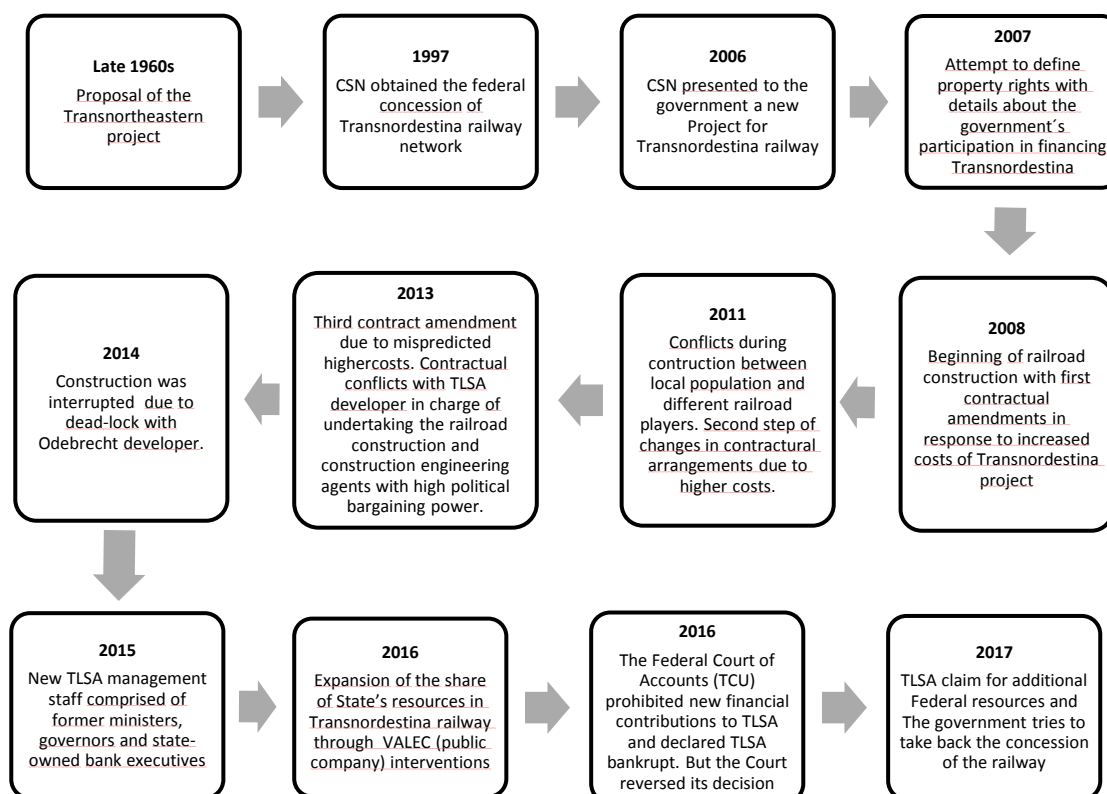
**Late 1960s**
Proposal of the Transnortheastern project

**1997**
CSN obtained the federal concession of Transnordestina railway network

**2006**
CSN presented to the government a new Project for Transnordestina railway

**2007**
Attempt to define property rights with details about the government´s participation in financing Transnordestina

**2008**
Beginning of railroad construction with first contractual amendments in response to increased costs of Transnordestina project

**2011**
Conflicts during contruction between local population and different railroad players. Second step of changes in contractural arrangements due to higher costs.

**2013**
Third contract amendment due to mispredicted highercosts. Contractual conflicts with TLSA developer in charge of undertaking the railroad construction and construction engineering agents with high political bargaining power.

**2014**
Construction was interrupted due to dead-lock with Odebrecht developer.

**2015**
New TLSA management staff comprised of former ministers, governors and state-owned bank executives

**2016**
Expansion of the share of State's resources in Transnordestina railway through VALEC (public company) interventions

**2016**
The Federal Court of Accounts (TCU) prohibited new financial contributions to TLSA and declared TLSA bankrupt. But the Court reversed its decision

**2017**
TLSA claim for additional Federal resources and The government tries to take back the concession of the railway